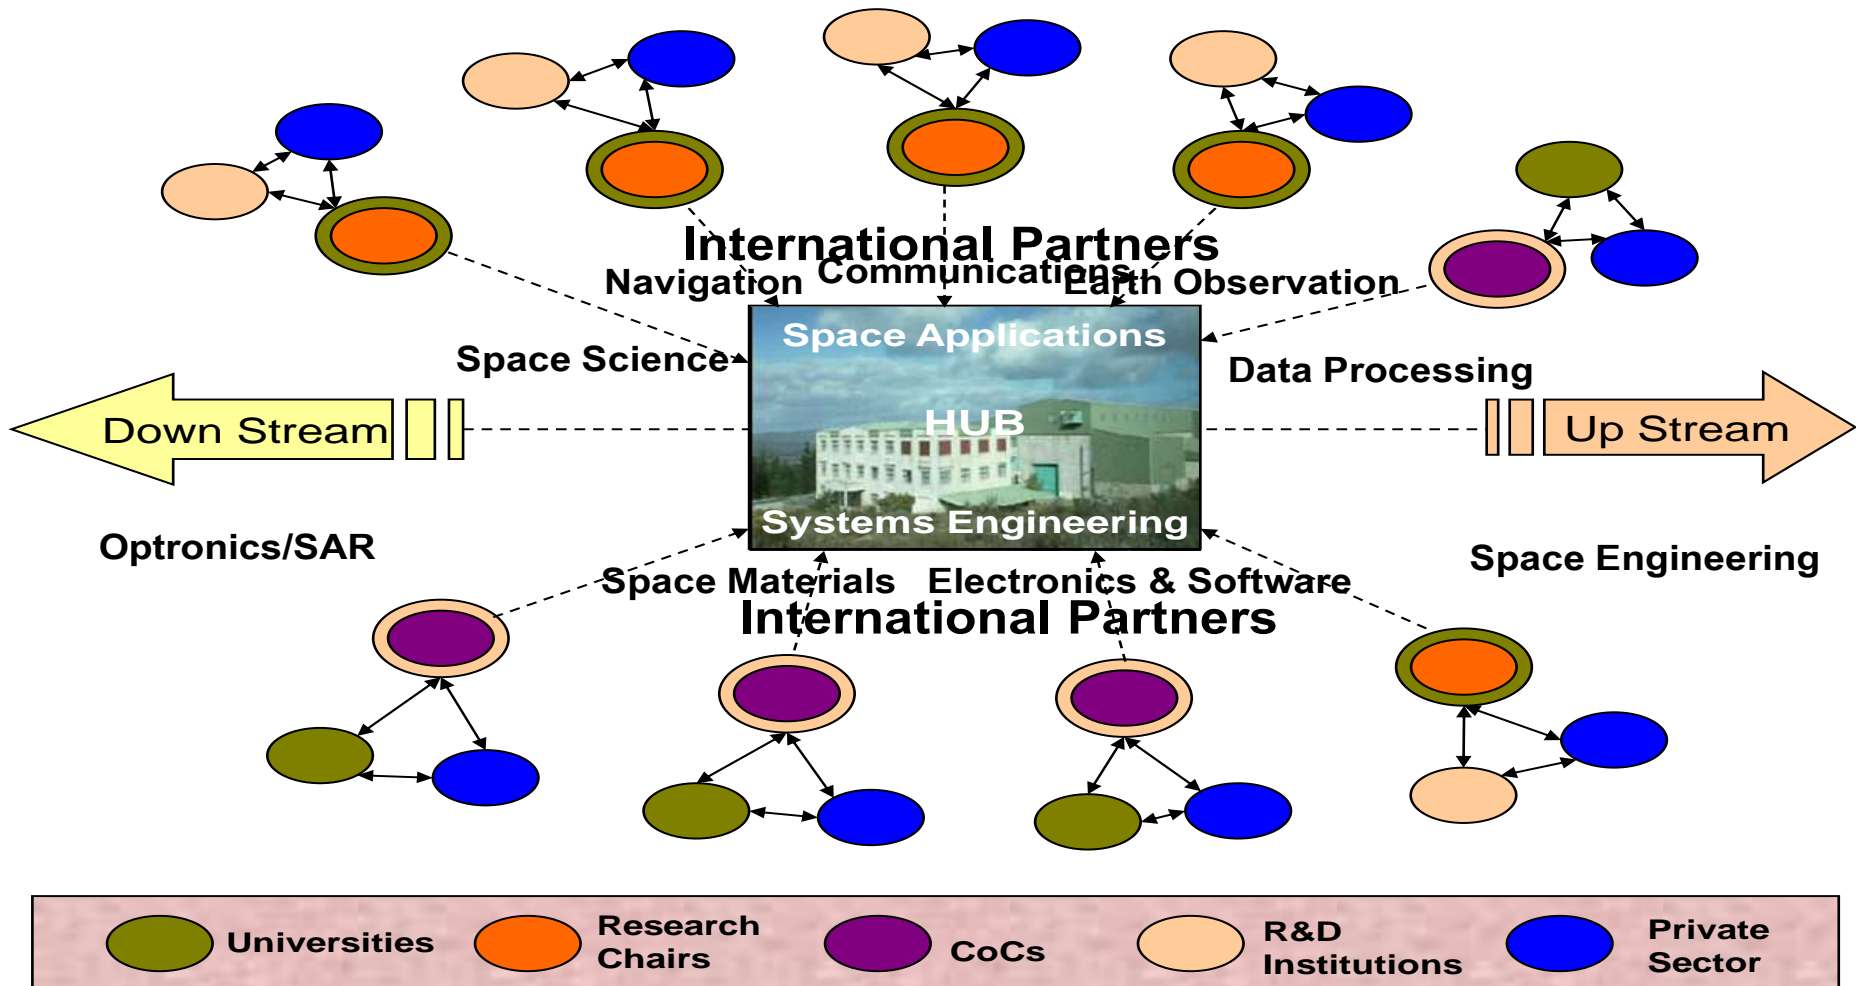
International Partners

Navigation

Communications

Earth Observation

Space Applications

Space Science

Data Processing

Down Stream

HUB

Up Stream

Systems Engineering

Optronics/SAR

Space Engineering

Space Materials

Electronics & Software

International Partners

Universities

Research Chairs

CoCs

R&D Institutions

Private Sector